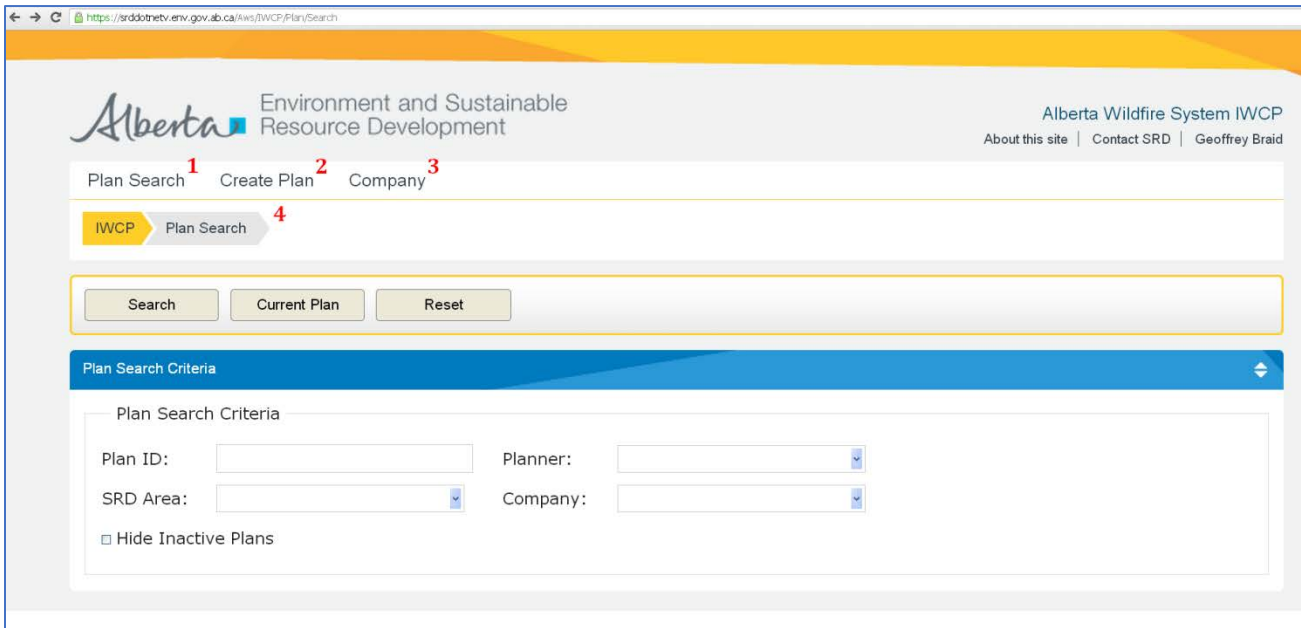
https://srddotnetv.env.gov.ab.ca/Aws/IWCP/Plan/Search

Alberta Environment and Sustainable Resource Development

Alberta Wildfire System IWCP

About this site | Contact SRD | Geoffrey Braid

Plan Search 1 Create Plan 2 Company 3

IWCP Plan Search 4

Search Current Plan Reset

Plan Search Criteria

Plan Search Criteria

Plan ID:

Planner:

SRD Area:

Company:

Hide Inactive Plans